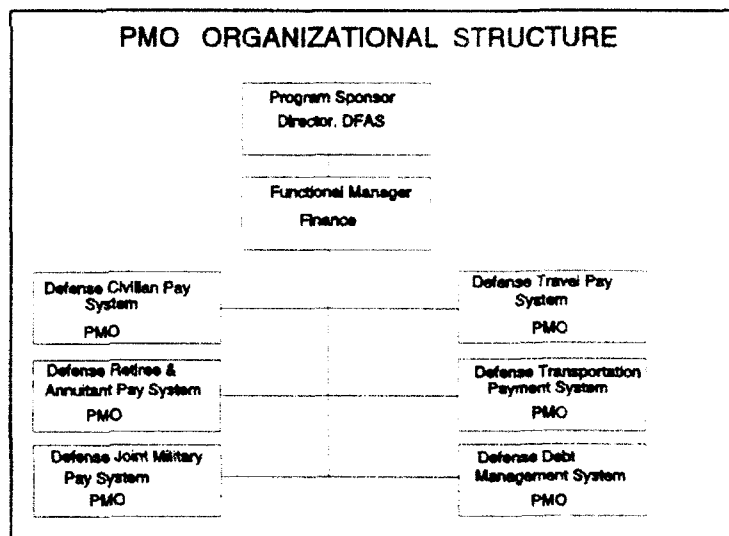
PMO ORGANIZATIONAL STRUCTURE

Program Sponsor
Director, DFAS

Functional Manager
Finance

Defense Civilian Pay System
PMO

Defense Travel Pay System
PMO

Defense Retiree & Annuitant Pay System
PMO

Defense Transportation Payment System
PMO

Defense Joint Military Pay System
PMO

Defense Debt Management System
PMO